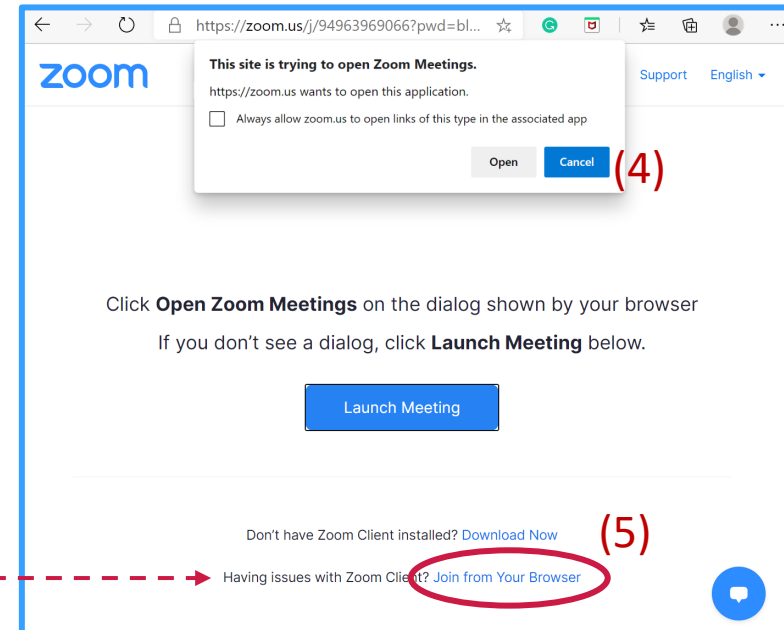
https://zoom.us/j/94963969066?pwd=bl...

zoom

Support English

This site is trying to open Zoom Meetings.

https://zoom.us wants to open this application.

Always allow zoom.us to open links of this type in the associated app

Open Cancel

(4)

Click **Open Zoom Meetings** on the dialog shown by your browser

If you don't see a dialog, click **Launch Meeting** below.

Launch Meeting

Don't have Zoom Client installed? Download Now

(5)

Having issues with Zoom Client? Join from Your Browser